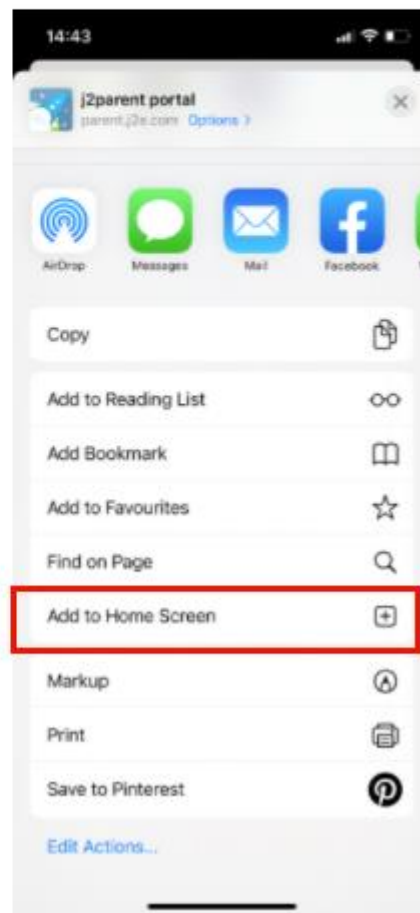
14:43

j2parent portal
parent.j2e.com Options >

AirDrop
Messages
Mail
Facebook

Copy

Add to Reading List

Add Bookmark

Add to Favourites

Find on Page

Add to Home Screen

Markup

Print

Save to Pinterest

Edit Actions...